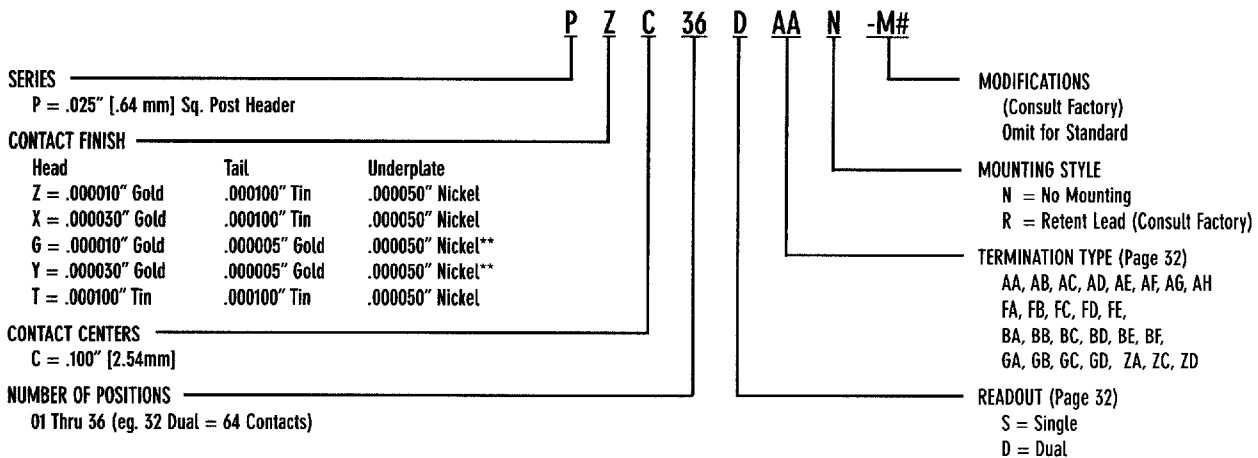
P Z C 36 D AA N -M#

SERIES
P = .025" [.64 mm] Sq. Post Header

CONTACT FINISH

| Head | Tail | Underplate |
|---|---|---|
| Z = .000010" Gold | .000100" Tin | .000050" Nickel |
| X = .000030" Gold | .000100" Tin | .000050" Nickel |
| G = .000010" Gold | .000005" Gold | .000050" Nickel** |
| Y = .000030" Gold | .000005" Gold | .000050" Nickel** |
| T = .000100" Tin | .000100" Tin | .000050" Nickel |

CONTACT CENTERS
C = .100" [2.54mm]

NUMBER OF POSITIONS
01 Thru 36 (eg. 32 Dual = 64 Contacts)

MODIFICATIONS
(Consult Factory)
Omit for Standard

MOUNTING STYLE
N = No Mounting
R = Retent Lead (Consult Factory)

TERMINATION TYPE (Page 32)
AA, AB, AC, AD, AE, AF, AG, AH
FA, FB, FC, FD, FE,
BA, BB, BC, BD, BE, BF,
GA, GB, GC, GD, ZA, ZC, ZD

READOUT (Page 32)
S = Single
D = Dual